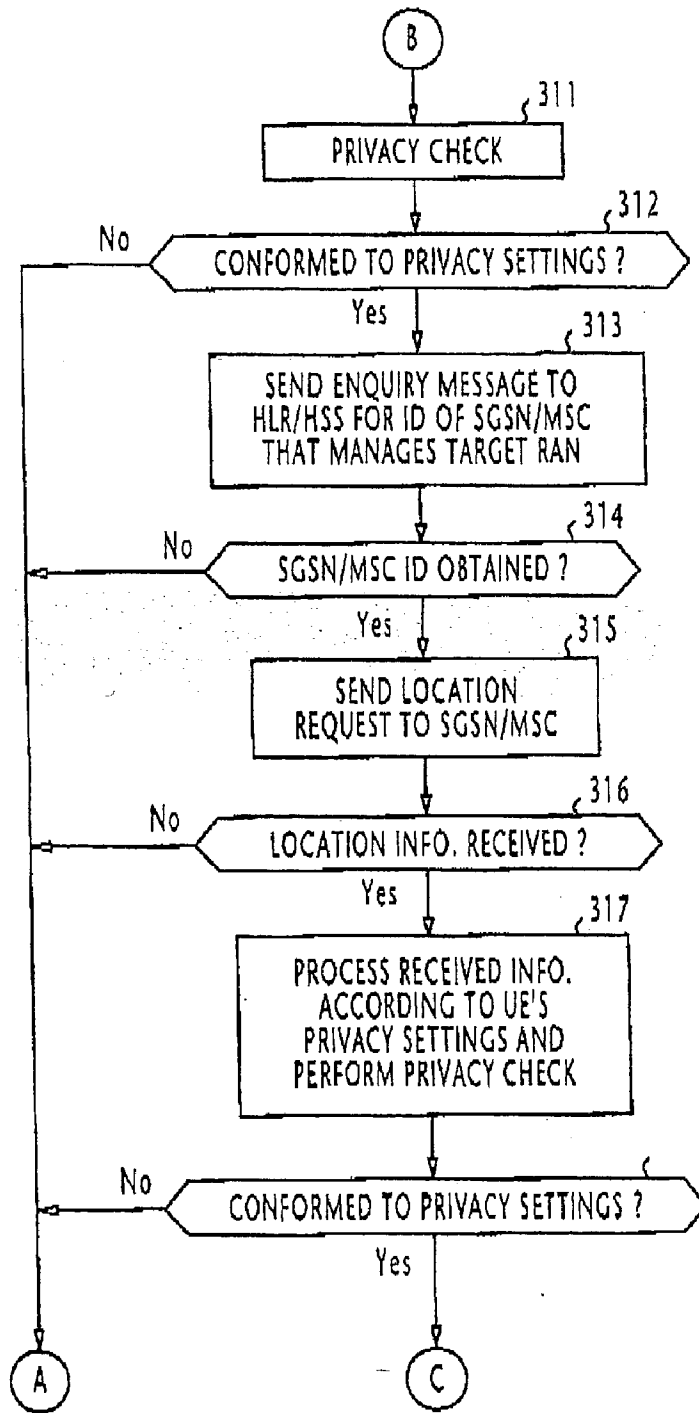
B

311

PRIVACY CHECK

312

No

CONFORMED TO PRIVACY SETTINGS ?

Yes

313

SEND ENQUIRY MESSAGE TO HLR/HSS FOR ID OF SGSN/MSC THAT MANAGES TARGET RAN

314

No

SGSN/MSC ID OBTAINED ?

Yes

315

SEND LOCATION REQUEST TO SGSN/MSC

316

No

LOCATION INFO. RECEIVED ?

Yes

317

PROCESS RECEIVED INFO. ACCORDING TO UE'S PRIVACY SETTINGS AND PERFORM PRIVACY CHECK

No

CONFORMED TO PRIVACY SETTINGS ?

Yes

A

C